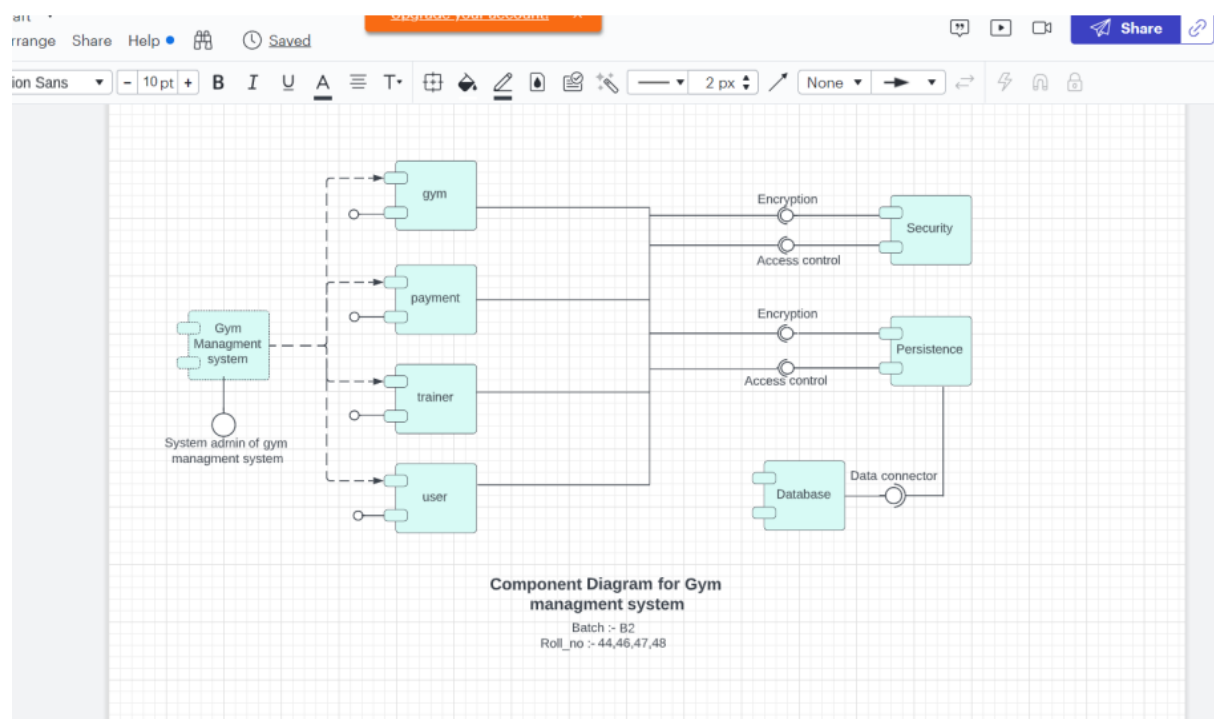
rrange Share Help Saved

Upgrade your account ×

Share

ion Sans 10 pt B I U A T 2 px None

gym

payment

trainer

user

Gym Managment system

System admin of gym managment system

Encryption

Security

Access control

Encryption

Persistence

Access control

Database

Data connector

Component Diagram for Gym managment system

Batch :- B2
Roll_no :- 44,46,47,48